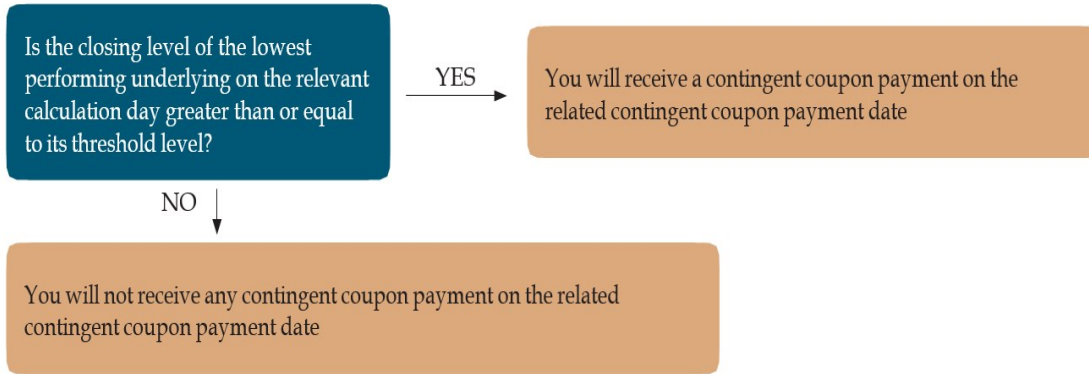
Is the closing level of the lowest performing underlying on the relevant calculation day greater than or equal to its threshold level?

YES

You will receive a contingent coupon payment on the related contingent coupon payment date

NO

You will not receive any contingent coupon payment on the related contingent coupon payment date